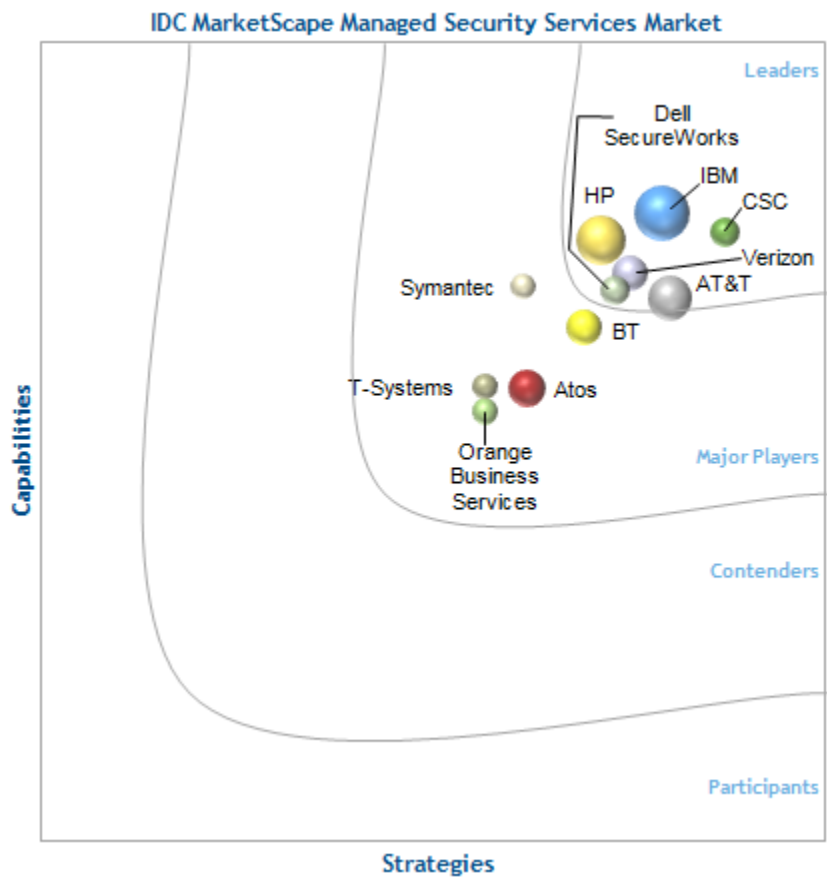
IDC MarketScape Managed Security Services Market

Leaders

Dell SecureWorks

HP

IBM

CSC

Verizon

Symantec

AT&T

BT

T-Systems

Atos

Orange Business Services

Major Players

Contenders

Participants

Capabilities

Strategies